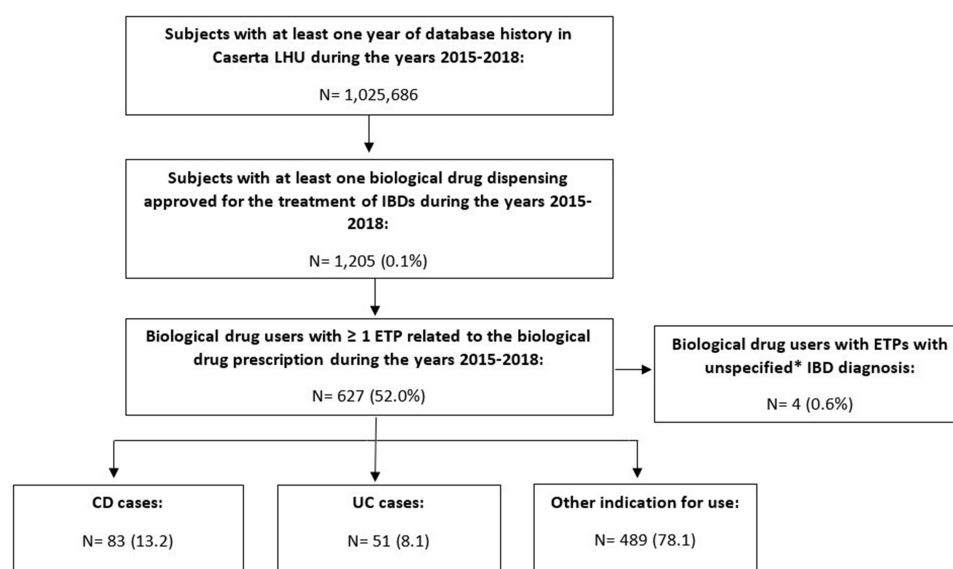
Subjects with at least one year of database history in Caserta LHU during the years 2015-2018:

N= 1,025,686

Subjects with at least one biological drug dispensing approved for the treatment of IBDs during the years 2015-2018:

N= 1,205 (0.1%)

Biological drug users with ≥ 1 ETP related to the biological drug prescription during the years 2015-2018:

N= 627 (52.0%)

Biological drug users with ETPs with unspecified* IBD diagnosis:

N= 4 (0.6%)

CD cases:

N= 83 (13.2)

UC cases:

N= 51 (8.1)

Other indication for use:

N= 489 (78.1)